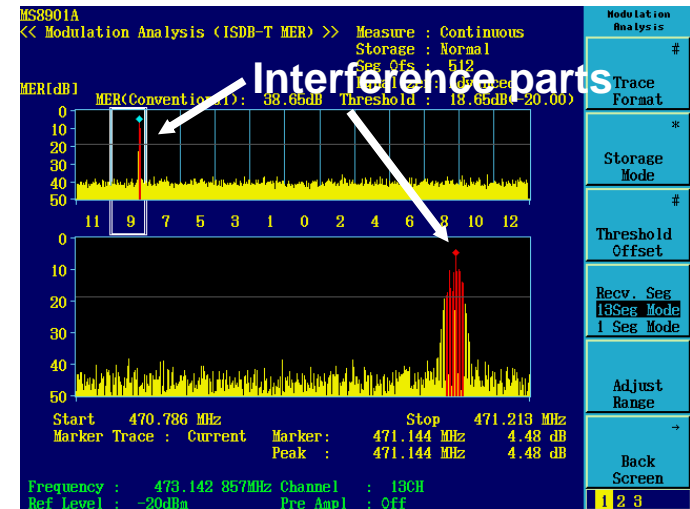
MS8901A
<< Modulation Analysis (ISDB-T MER) >>
Measure : Continuous
Storage : Normal
Seg Ofs : 512
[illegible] : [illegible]anced

Interference parts

MER[dB]
MER(Conventio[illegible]1): 38.65dB Threshold : 18.65dB(-20.00)

0
10
20
30
40
50

11 9 7 5 3 1 0 2 4 6 8 10 12

0
10
20
30
40
50

Start 470.786 MHz
Stop 471.213 MHz
Marker Trace : Current
Marker: 471.144 MHz 4.48 dB
Peak : 471.144 MHz 4.48 dB

Frequency : 473.142 857MHz Channel : 13CH
Ref Level : -20dBm Pre Ampl : Off

Modulation Analysis

#
Trace Format

*
Storage Mode

#
Threshold Offset

Recv. Seg
13Seg Mode
1 Seg Mode

Adjust Range

→
Back Screen

1 2 3